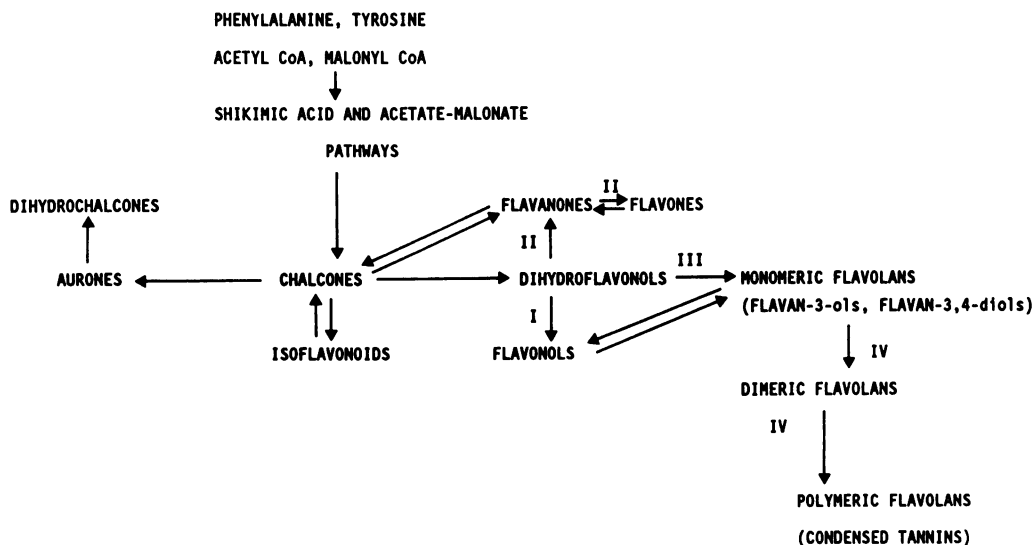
PHENYLALANINE, TYROSINE

ACETYL CoA, MALONYL CoA

SHIKIMIC ACID AND ACETATE-MALONATE

PATHWAYS

DIHYDROCHALCONES

FLAVANONES

II

FLAVONES

II

AURONES

CHALCONES

DIHYDROFLAVONOLS

III

MONOMERIC FLAVOLANS

(FLAVAN-3-ols, FLAVAN-3,4-diols)

I

ISOFLAVONOIDS

FLAVONOLS

IV

DIMERIC FLAVOLANS

IV

POLYMERIC FLAVOLANS

(CONDENSED TANNINS)